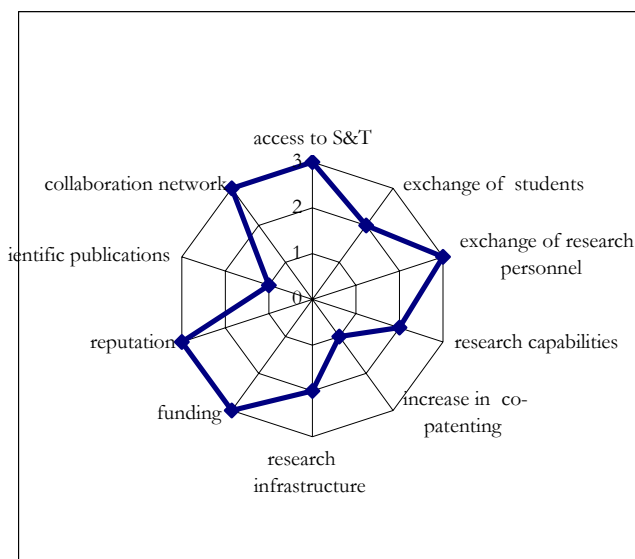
access to S&T

3

2

1

0

exchange of students

exchange of research personnel

research capabilities

increase in co-patenting

research infrastructure

funding

reputation

ientific publications

collaboration network